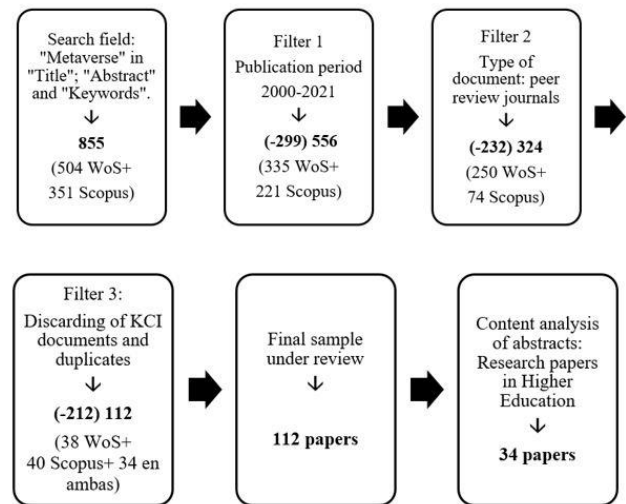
Search field: "Metaverse" in "Title"; "Abstract" and "Keywords".
↓
**855**
(504 WoS+ 351 Scopus)

Filter 1
Publication period 2000-2021
↓
**(-299) 556**
(335 WoS+ 221 Scopus)

Filter 2
Type of document: peer review journals
↓
**(-232) 324**
(250 WoS+ 74 Scopus)

Filter 3:
Discarding of KCI documents and duplicates
↓
**(-212) 112**
(38 WoS+ 40 Scopus+ 34 en ambas)

Final sample under review
↓
**112 papers**

Content analysis of abstracts: Research papers in Higher Education
↓
**34 papers**